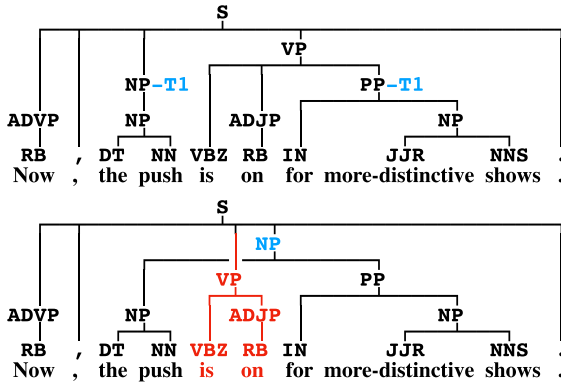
S
VP
NP-T1
PP-T1
ADVP
NP
ADJP
NP
RB , DT NN VBZ RB IN JJR NNS .
Now , the push is on for more-distinctive shows .

S
NP
VP
PP
ADVP
NP
ADJP
NP
RB , DT NN VBZ RB IN JJR NNS .
Now , the push is on for more-distinctive shows .